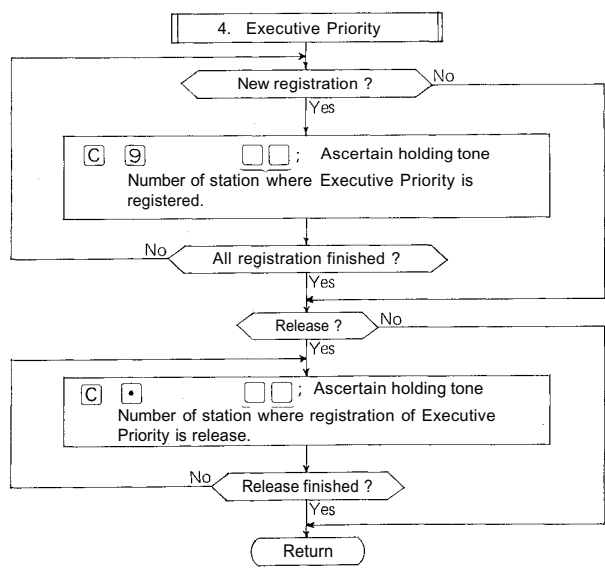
4. Executive Priority

New registration ?

No

Yes

C 9 □□ ; Ascertain holding tone

Number of station where Executive Priority is registered.

No

All registration finished ?

Yes

Release ?

No

Yes

C • □□ ; Ascertain holding tone

Number of station where registration of Executive Priority is release.

No

Release finished ?

Yes

Return